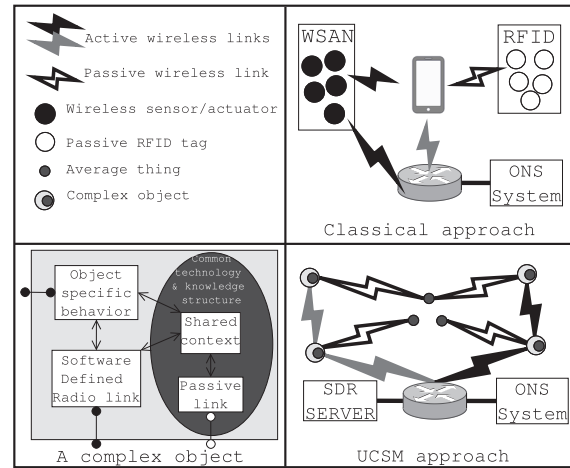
Active wireless links

Passive wireless link

Wireless sensor/actuator

Passive RFID tag

Average thing

Complex object

WSAN

RFID

ONS System

Classical approach

Object specific behavior

Software Defined Radio link

Common technology & knowledge structure

Shared context

Passive link

A complex object

SDR SERVER

ONS System

UCSM approach